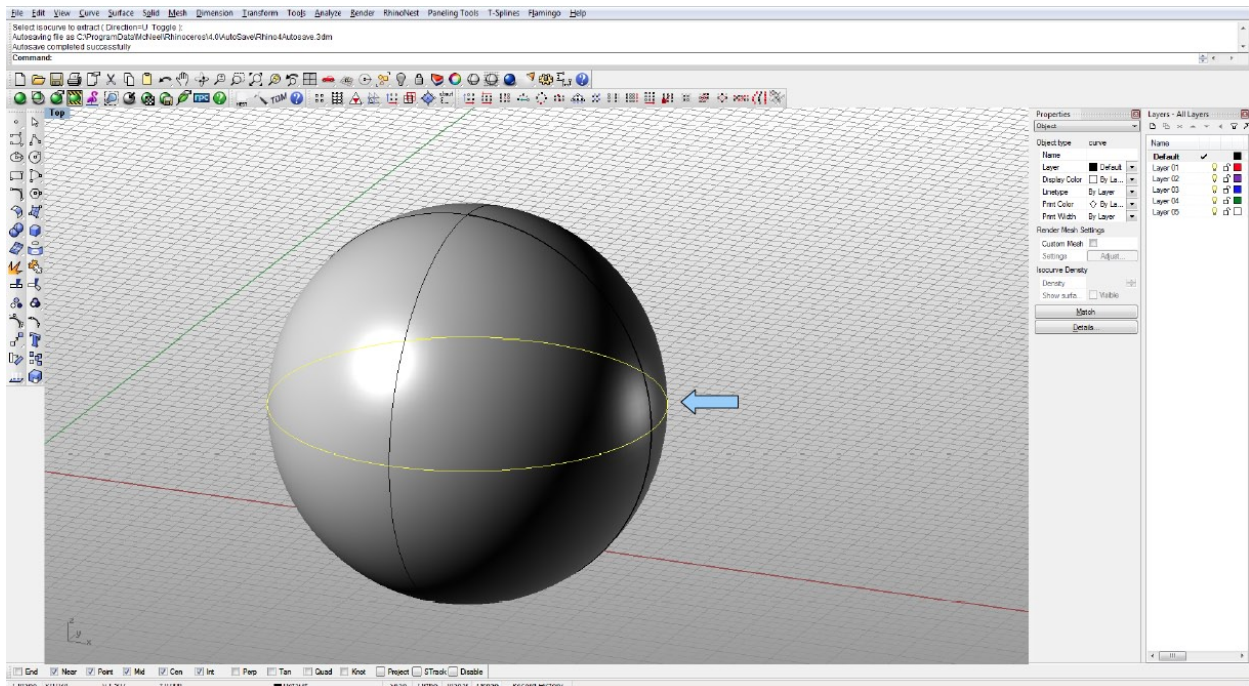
File Edit View Curve Surface Solid Mesh Dimension Transform Tools Analyze Render RhinoNest Paneling Tools T-Splines Flamingo Help

Select isocurve to extract ( Direction=U Toggle ):
Autosaving file as C:\ProgramData\McNeel\Rhinoceros\4.0\AutoSave\Rhino4Autosave.3dm
Autosave completed successfully
Command:

Top

Properties
Object
Object type curve
Name
Layer Default
Display Color By La...
Linetype By Layer
Print Color By La...
Print Width By Layer
Render Mesh Settings
Custom Mesh
Settings Adjust...
Isocurve Density
Density
Show surfa... Visible
Match
Details...

Layers - All Layers
Name
Default
Layer 01
Layer 02
Layer 03
Layer 04
Layer 05

End Near Point Mid Cen Int Perp Tan Quad Knot Project STrack Disable